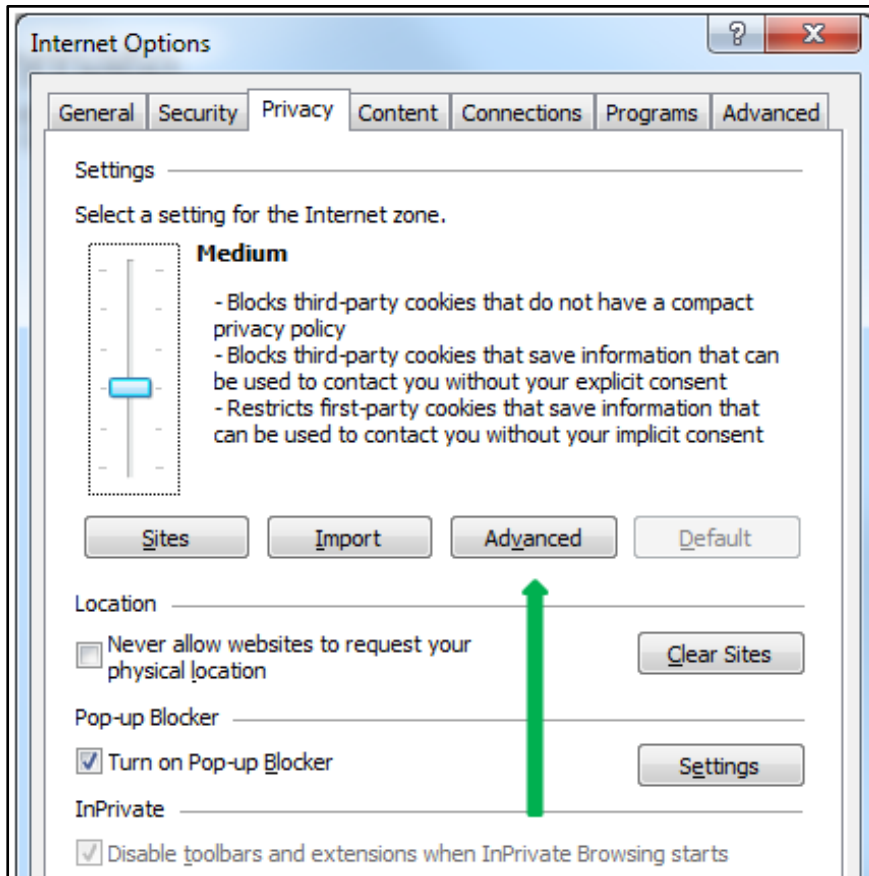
Internet Options

?

X

General | Security | Privacy | Content | Connections | Programs | Advanced

Settings

Select a setting for the Internet zone.

Medium

- Blocks third-party cookies that do not have a compact privacy policy
- Blocks third-party cookies that save information that can be used to contact you without your explicit consent
- Restricts first-party cookies that save information that can be used to contact you without your implicit consent

Sites | Import | Advanced | Default

Location

Never allow websites to request your physical location

Clear Sites

Pop-up Blocker

Turn on Pop-up Blocker

Settings

InPrivate

Disable toolbars and extensions when InPrivate Browsing starts